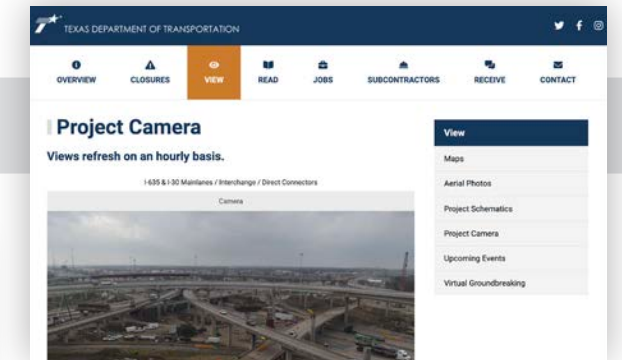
TEXAS DEPARTMENT OF TRANSPORTATION

OVERVIEW CLOSURES VIEW READ JOBS SUBCONTRACTORS RECEIVE CONTACT

Project Camera

Views refresh on an hourly basis.

I-635 & I-30 Mainlanes / Interchange / Direct Connectors

Camera

View
Maps
Aerial Photos
Project Schematics
Project Camera
Upcoming Events
Virtual Groundbreaking